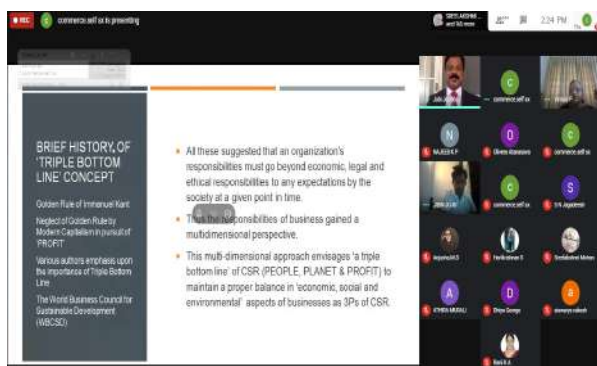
REC commerce.self is presenting

SREELAKSHMI... and 50 more 2:24 PM

BRIEF HISTORY OF 'TRIPLE BOTTOM LINE' CONCEPT

Golden Rule of Immanuel Kant

Neglect of Golden Rule by Modern Capitalism in pursuit of 'PROFIT'

Various authors emphasis upon the importance of Triple Bottom Line

The World Business Council for Sustainable Development (WBCSD)

All these suggested that an organization's responsibilities must go beyond economic, legal and ethical responsibilities to any expectations by the society at a given point in time.

Thus the responsibilities of business gained a multidimensional perspective.

This multi-dimensional approach envisages 'a triple bottom line' of CSR (PEOPLE, PLANET & PROFIT) to maintain a proper balance in 'economic, social and environmental' aspects of businesses as 3Ps of CSR.

commerce.self.sx

NAJEEB K P

commerce.self.sx

commerce.self.sx

S N Jagadeesh

Sreelakshmi Mohan

ATHIRA MURALI

Dhiya George

aiswarya rakesh

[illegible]